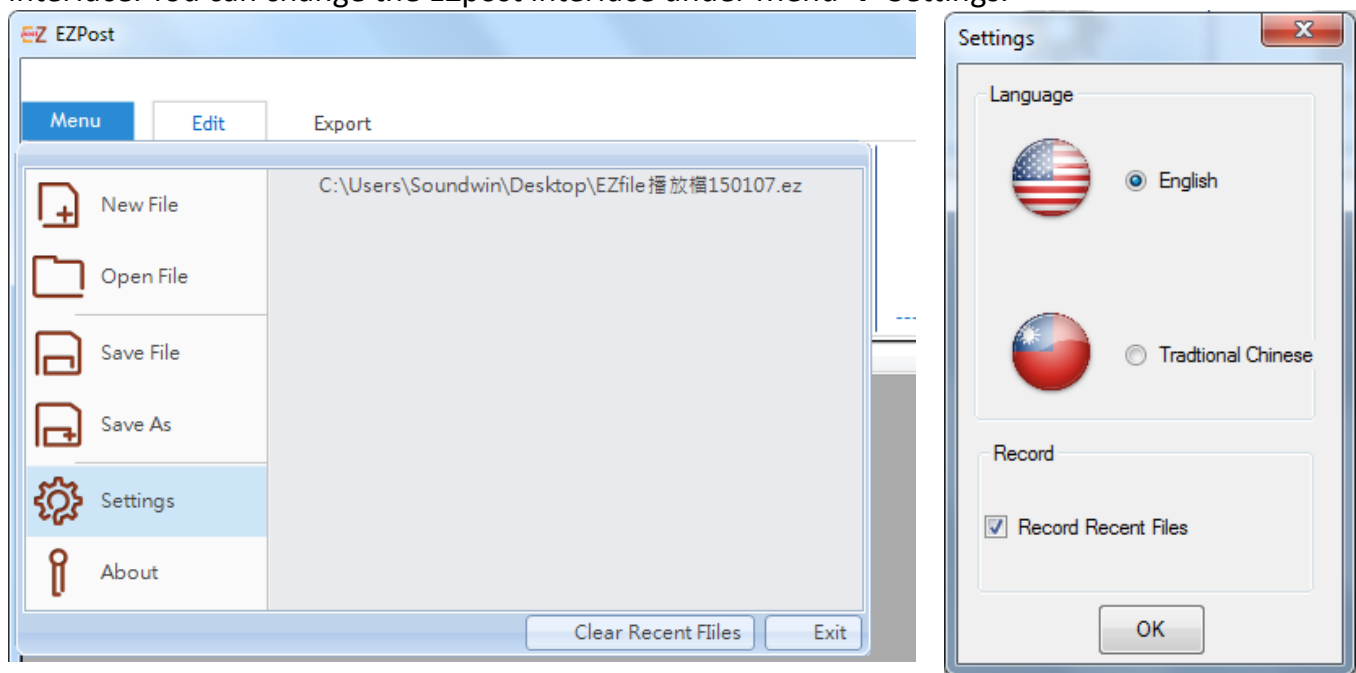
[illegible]

EZ EZPost

Menu

Edit

Export

New File

Open File

Save File

Save As

Settings

About

C:\Users\Soundwin\Desktop\EZfile播放檔150107.ez

Clear Recent FIiles

Exit

Settings

Language

English

Tradtional Chinese

Record

Record Recent Files

OK